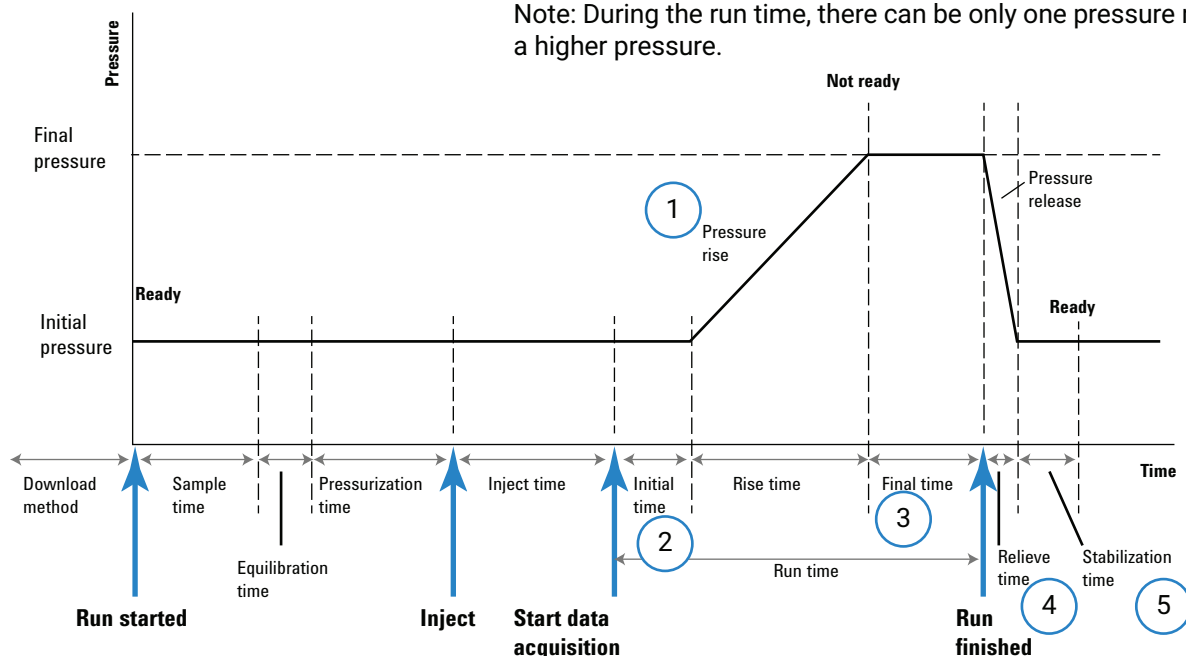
Note: During the run time, there can be only one pressure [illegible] a higher pressure.

Pressure

Not ready

Final pressure

1

Pressure rise

Pressure release

Ready

Initial pressure

Ready

Time

Download method

Sample time

Pressurization time

Inject time

Initial time

Rise time

Final time

3

2

Equilibration time

Run time

Relieve time

Stabilization time

4

5

Run started

Inject

Start data acquisition

Run finished